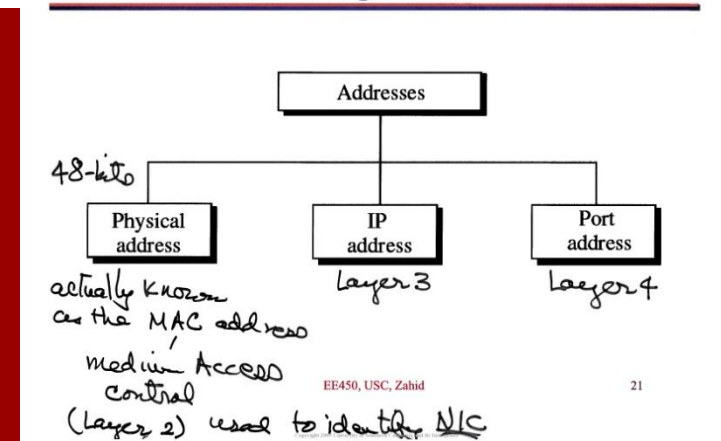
Addresses

48-bits

Physical address

IP address

Port address

actually known as the MAC address

medium Access control

(Layer 2) used to identify NIC

Layer 3

Layer 4

EE450, USC, Zahid

21

Copyright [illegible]